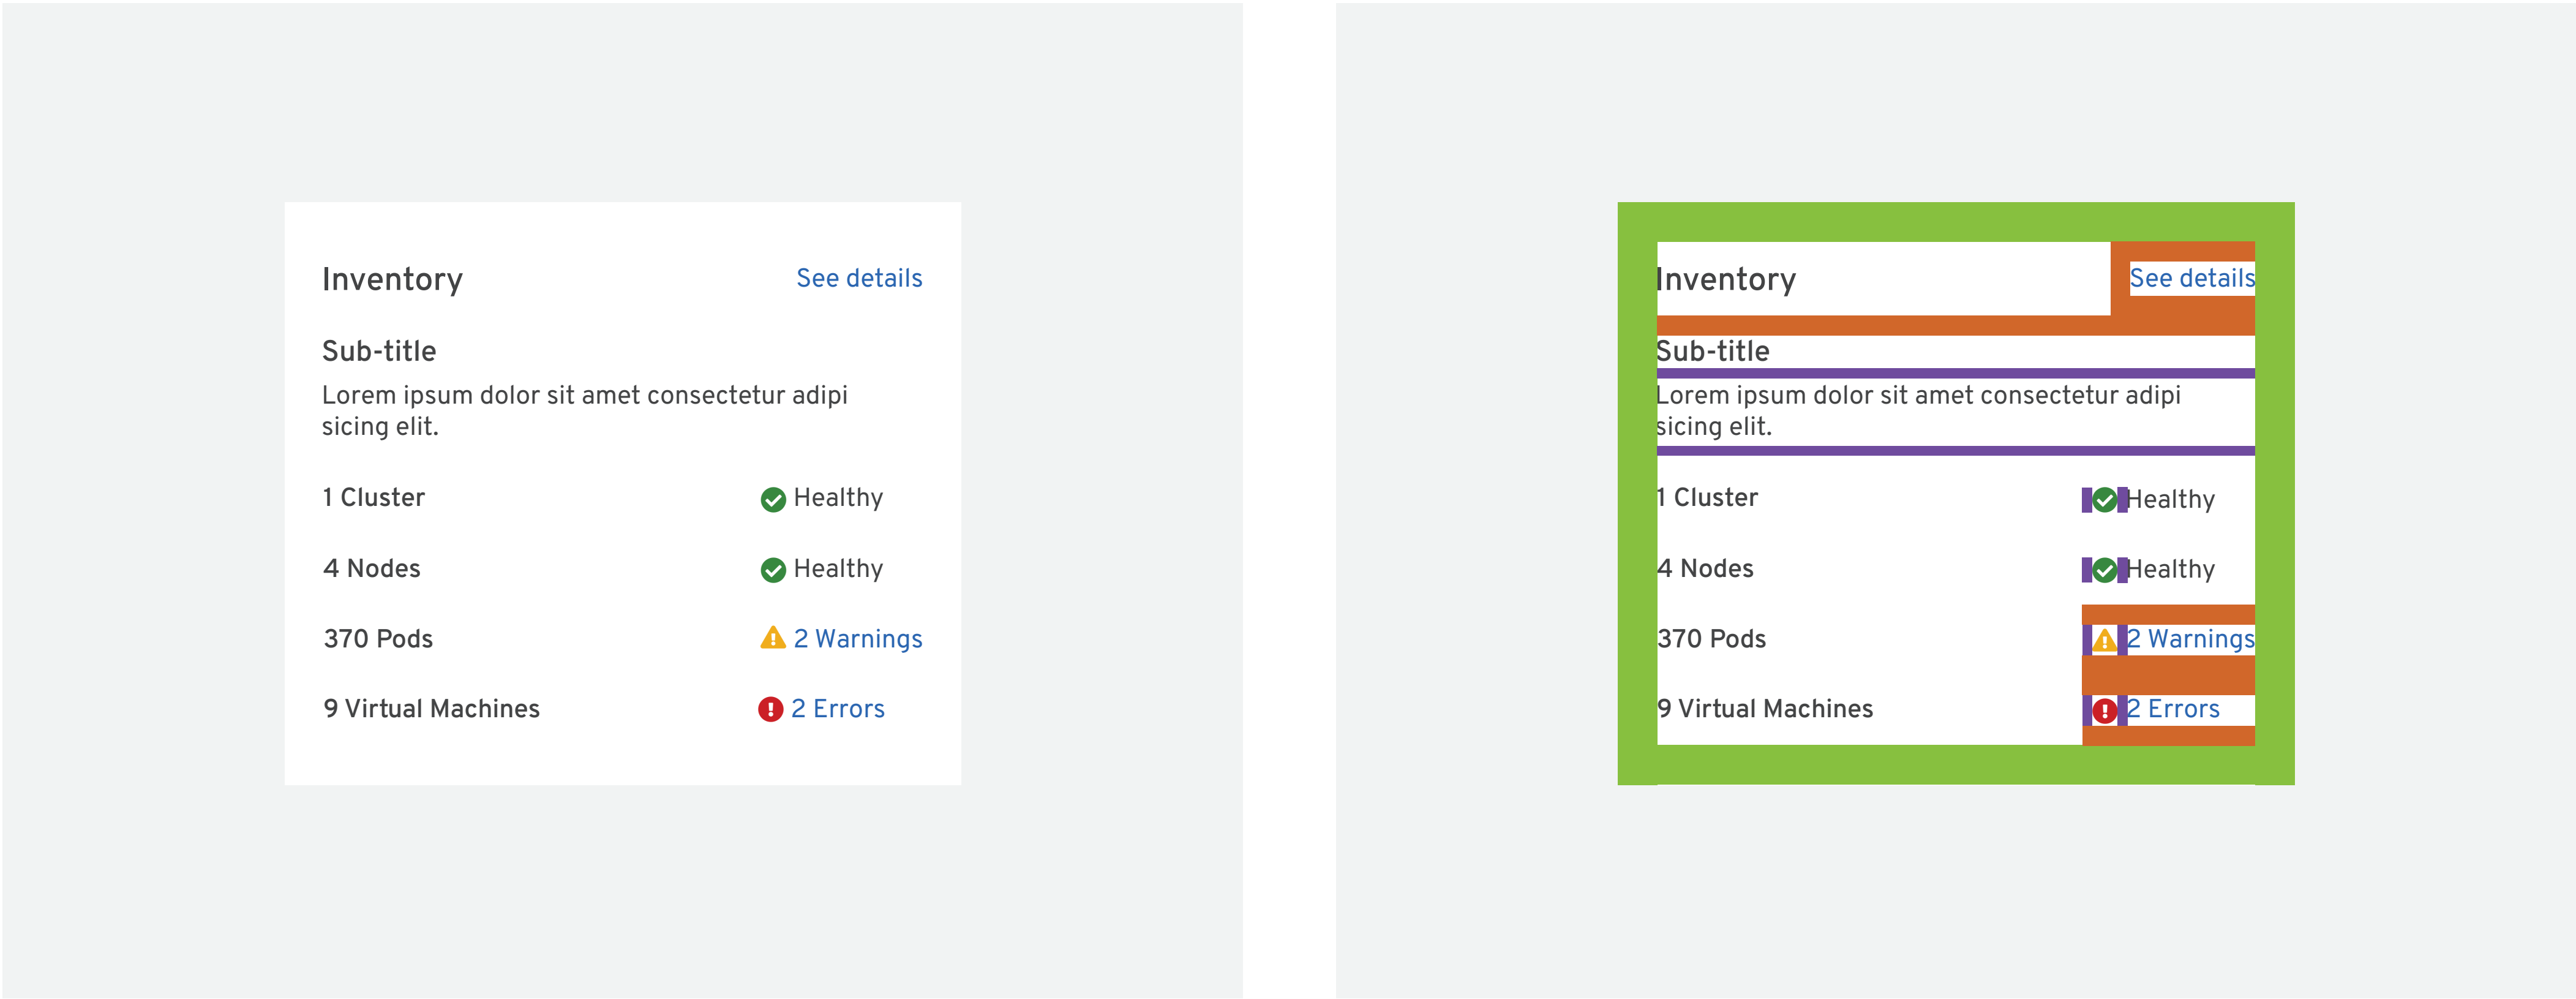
Inventory
See details

Sub-title

Lorem ipsum dolor sit amet consectetur adipi sicing elit.

| | |
|---|---|
| 1 Cluster | Healthy |
| 4 Nodes | Healthy |
| 370 Pods | 2 Warnings |
| 9 Virtual Machines | 2 Errors |

Inventory
See details

Sub-title

Lorem ipsum dolor sit amet consectetur adipi sicing elit.

| | |
|---|---|
| 1 Cluster | Healthy |
| 4 Nodes | Healthy |
| 370 Pods | 2 Warnings |
| 9 Virtual Machines | 2 Errors |